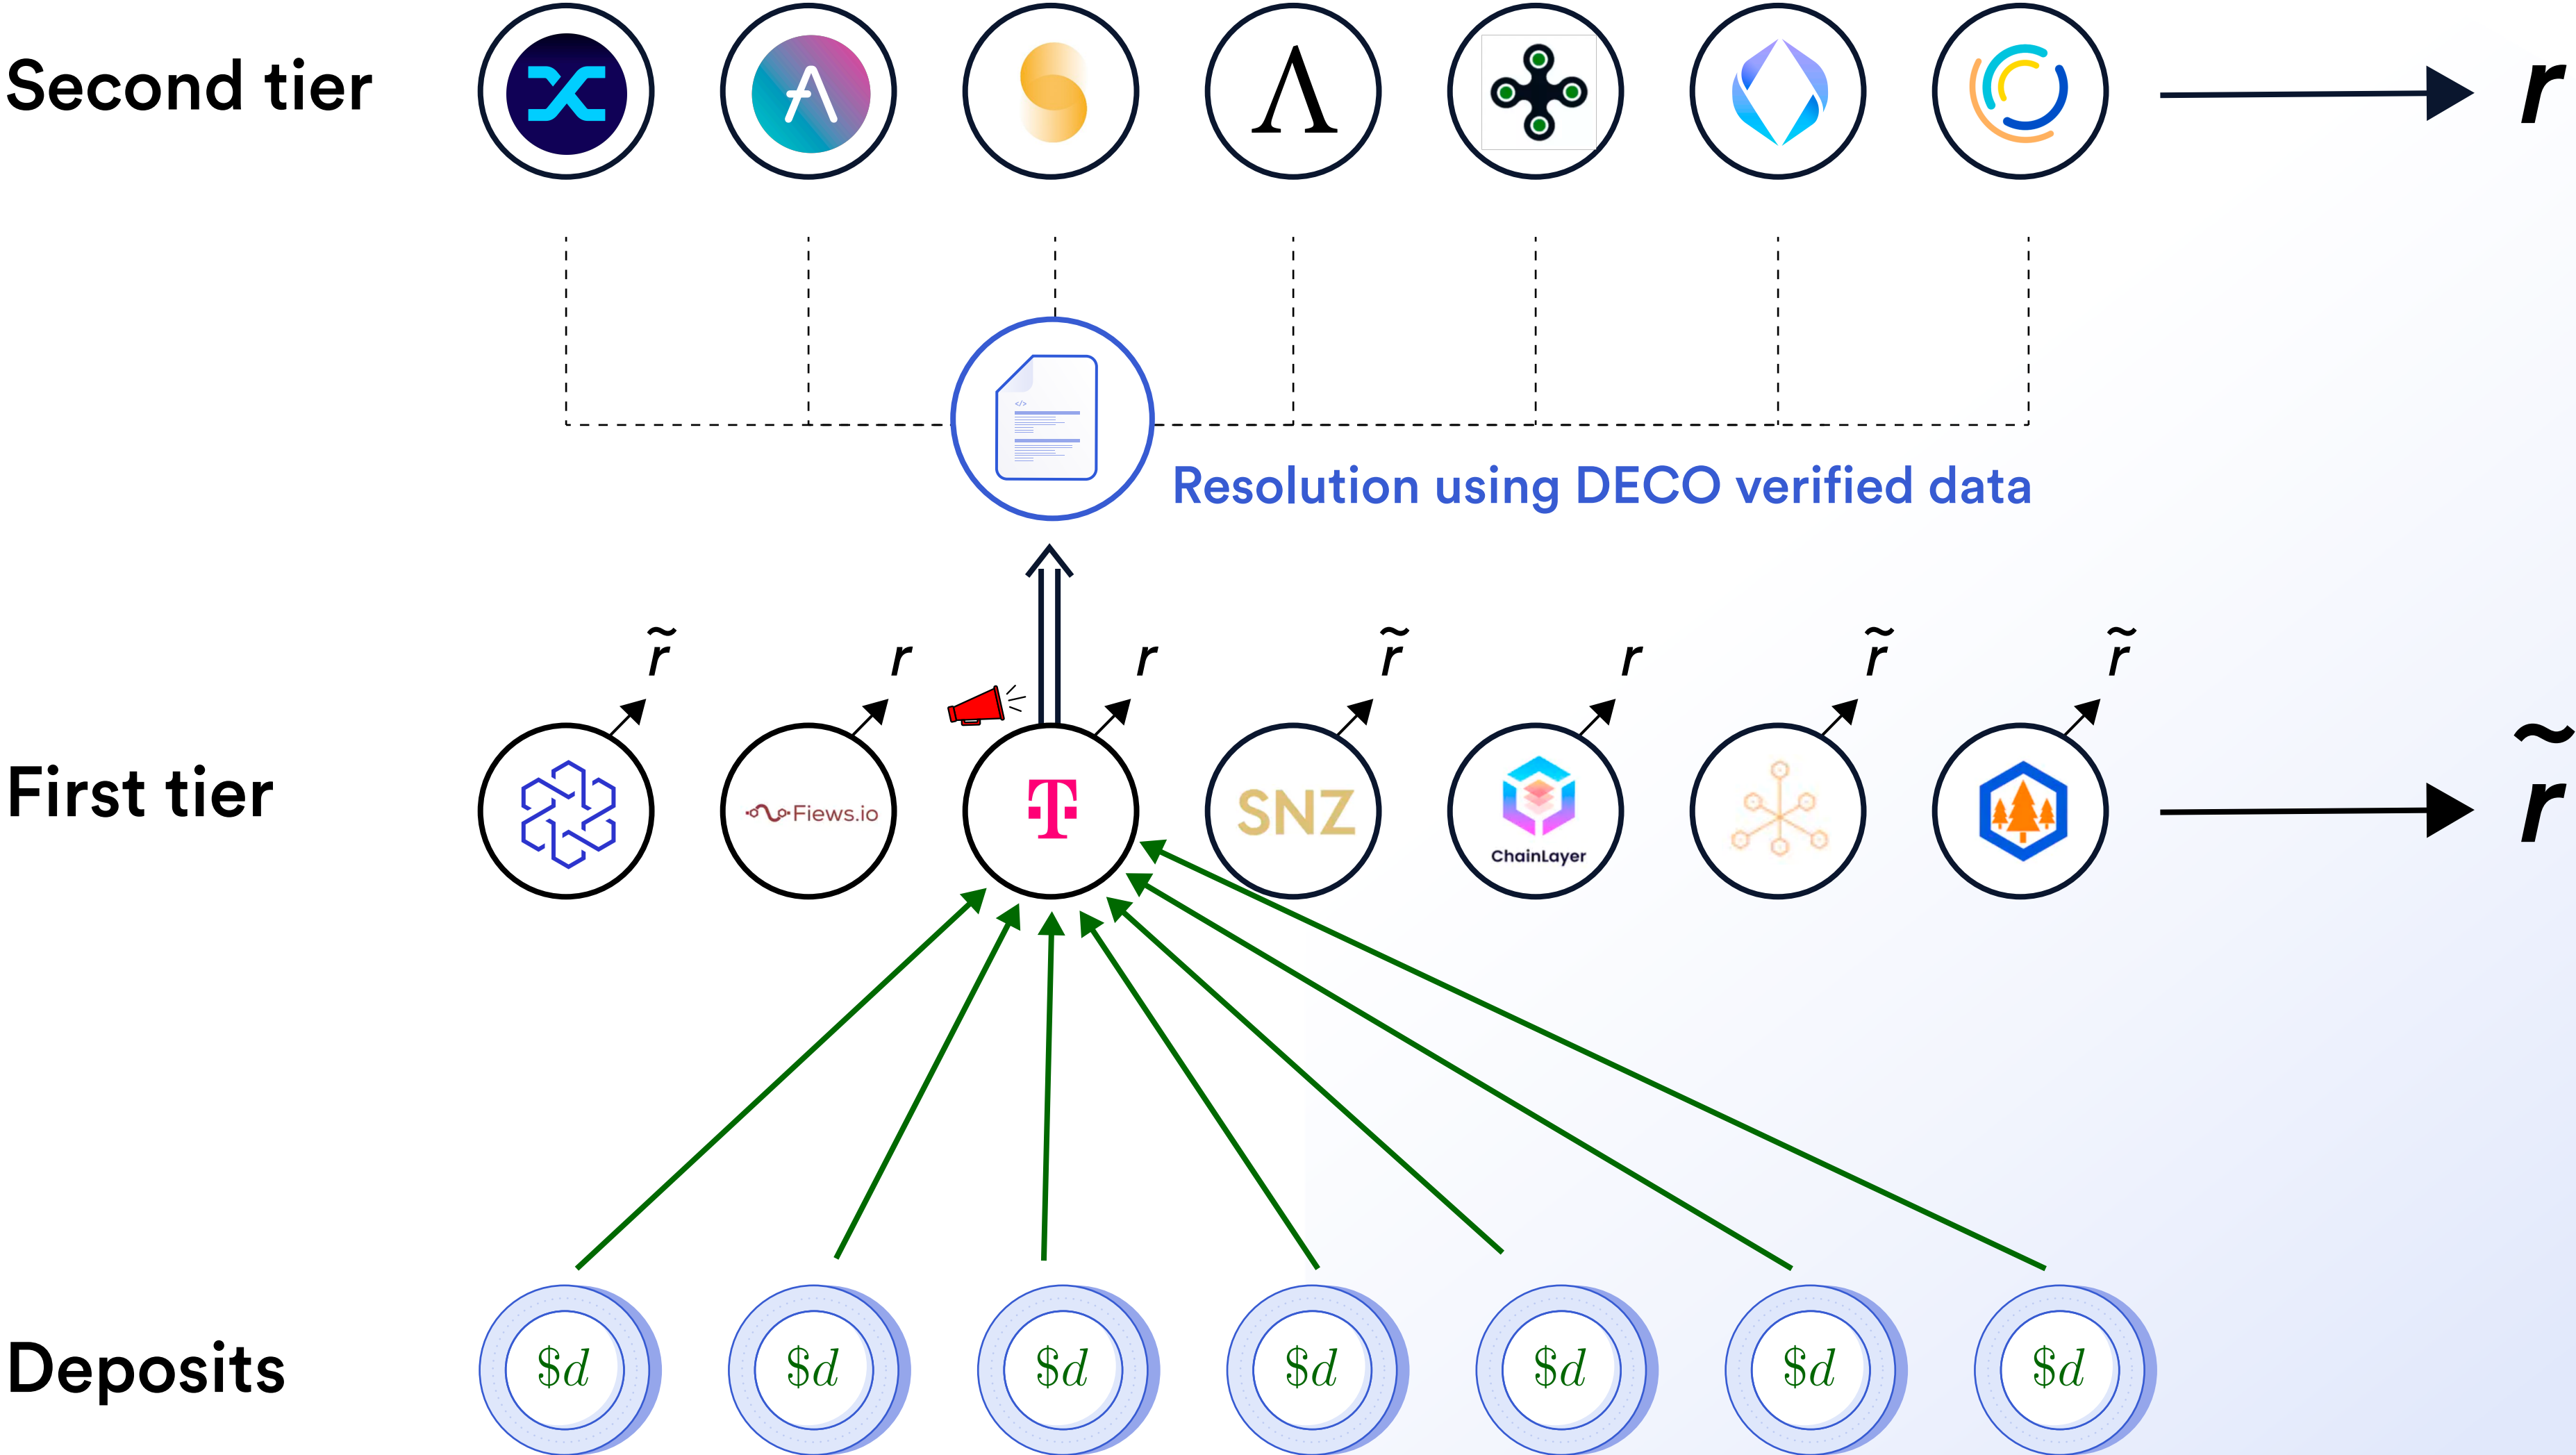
Second tier

$r$

Resolution using DECO verified data

$\tilde{r}$ $r$ $r$ $\tilde{r}$ $r$ $\tilde{r}$ $\tilde{r}$

First tier

Fiews.io

T

SNZ

ChainLayer

$\tilde{r}$

Deposits

$\$d$ $\$d$ $\$d$ $\$d$ $\$d$ $\$d$ $\$d$